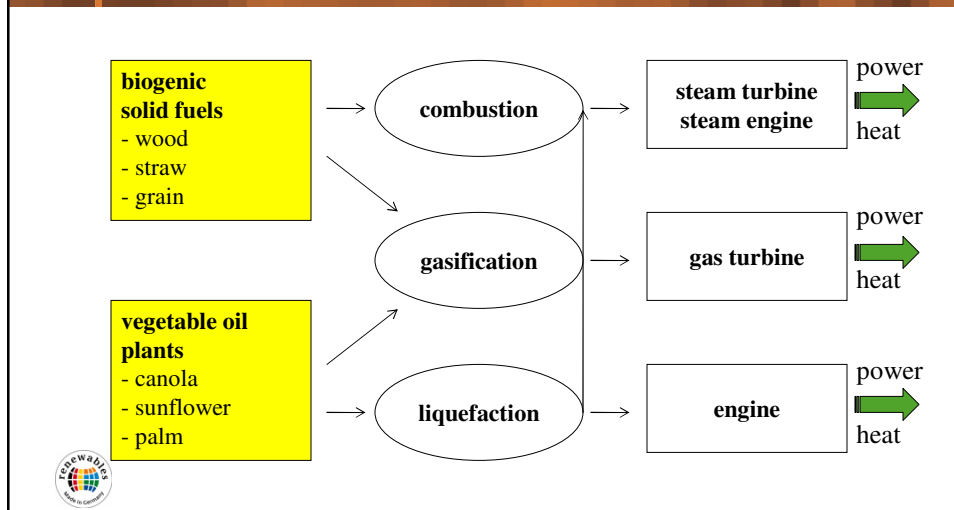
biogenic solid fuels
- wood
- straw
- grain

vegetable oil plants
- canola
- sunflower
- palm

combustion

gasification

liquefaction

steam turbine
steam engine

gas turbine

engine

power
heat

power
heat

power
heat

renewables
Made in Germany